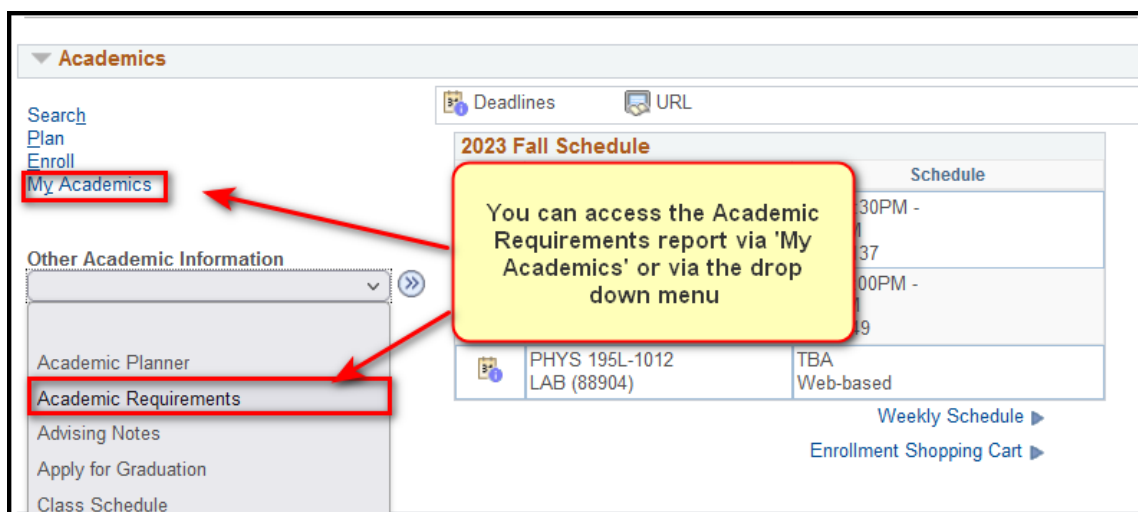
Academics

Search
Plan
Enroll
My Academics

Other Academic Information

Academic Planner
Academic Requirements
Advising Notes
Apply for Graduation
Class Schedule

Deadlines URL

2023 Fall Schedule

Schedule

30PM -
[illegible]
37

00PM -
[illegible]
39

You can access the Academic Requirements report via 'My Academics' or via the drop down menu

| | | |
|---|---|---|
| | PHYS 195L-1012 LAB (88904) | TBA Web-based |

Weekly Schedule
Enrollment Shopping Cart